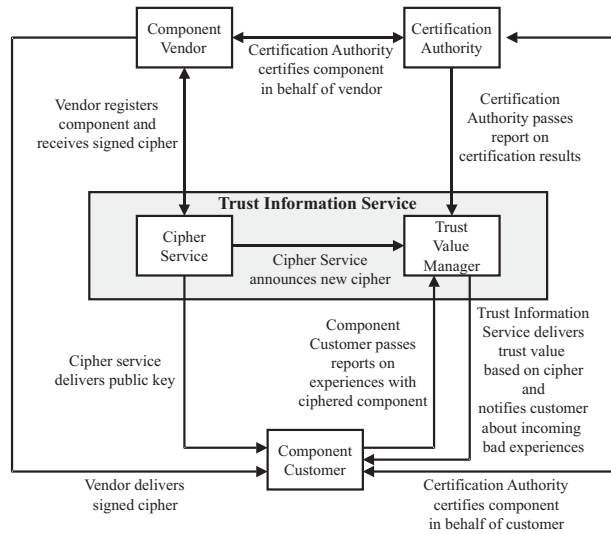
Component Vendor

Certification Authority

Certification Authority certifies component in behalf of vendor

Vendor registers component and receives signed cipher

Certification Authority passes report on certification results

Trust Information Service

Cipher Service

Cipher Service announces new cipher

Trust Value Manager

Component Customer passes reports on experiences with ciphered component

Trust Information Service delivers trust value based on cipher and notifies customer about incoming bad experiences

Cipher service delivers public key

Component Customer

Vendor delivers signed cipher

Certification Authority certifies component in behalf of customer